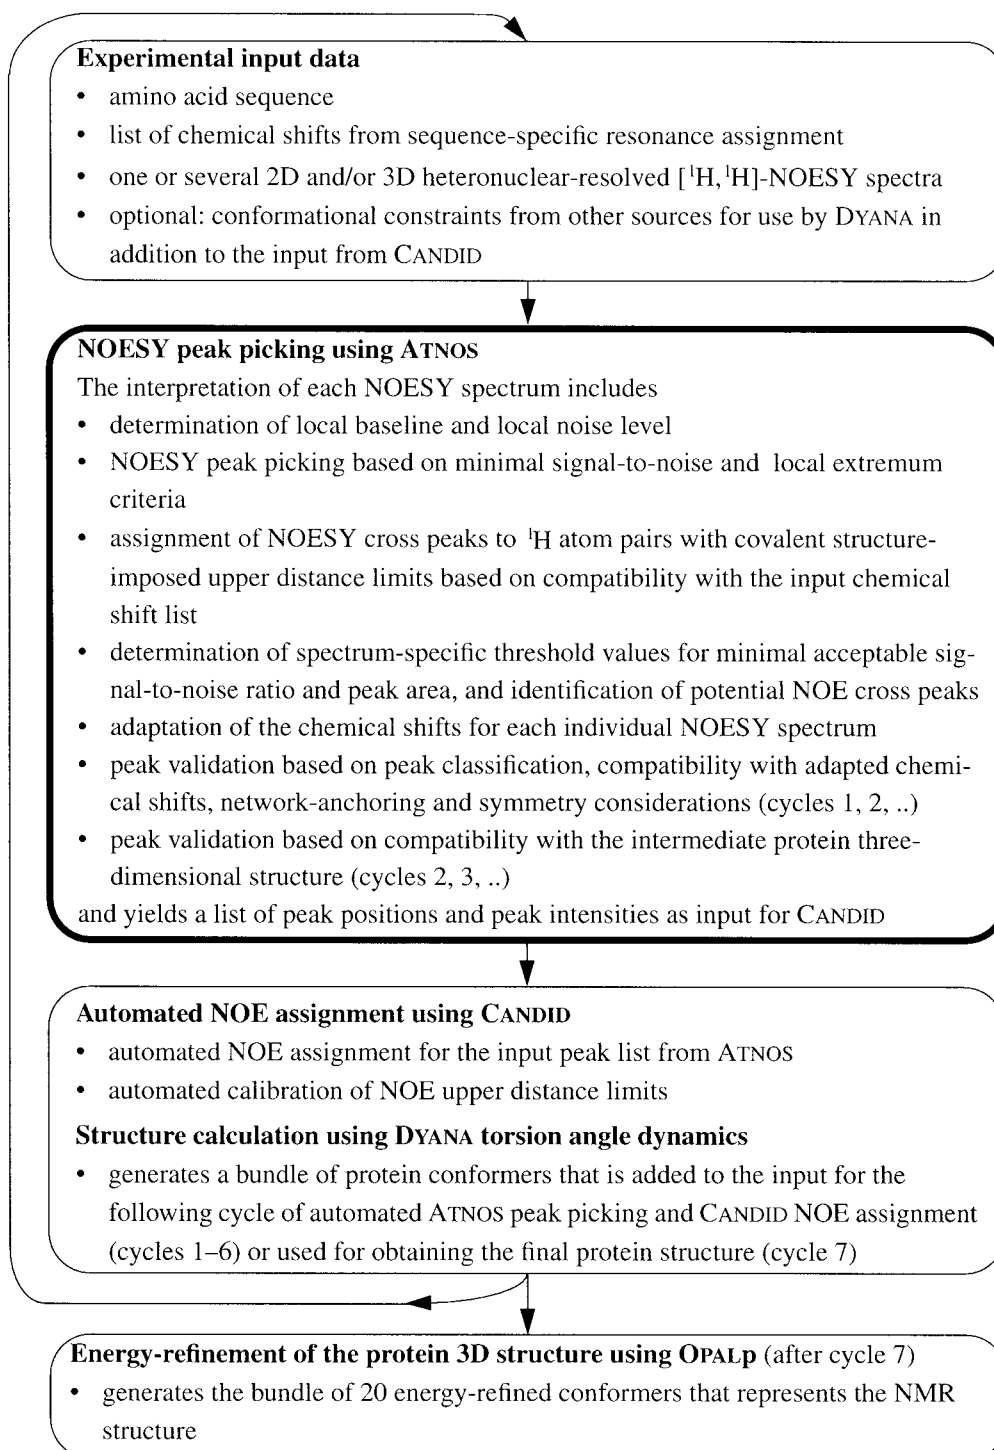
**Experimental input data**

- amino acid sequence
- list of chemical shifts from sequence-specific resonance assignment
- one or several 2D and/or 3D heteronuclear-resolved [$^1$H,$^1$H]-NOESY spectra
- optional: conformational constraints from other sources for use by DYANA in addition to the input from CANDID

**NOESY peak picking using ATNOS**

The interpretation of each NOESY spectrum includes

- determination of local baseline and local noise level
- NOESY peak picking based on minimal signal-to-noise and local extremum criteria
- assignment of NOESY cross peaks to $^1$H atom pairs with covalent structure-imposed upper distance limits based on compatibility with the input chemical shift list
- determination of spectrum-specific threshold values for minimal acceptable signal-to-noise ratio and peak area, and identification of potential NOE cross peaks
- adaptation of the chemical shifts for each individual NOESY spectrum
- peak validation based on peak classification, compatibility with adapted chemical shifts, network-anchoring and symmetry considerations (cycles 1, 2, ..)
- peak validation based on compatibility with the intermediate protein three-dimensional structure (cycles 2, 3, ..)

and yields a list of peak positions and peak intensities as input for CANDID

**Automated NOE assignment using CANDID**

- automated NOE assignment for the input peak list from ATNOS
- automated calibration of NOE upper distance limits

**Structure calculation using DYANA torsion angle dynamics**

- generates a bundle of protein conformers that is added to the input for the following cycle of automated ATNOS peak picking and CANDID NOE assignment (cycles 1–6) or used for obtaining the final protein structure (cycle 7)

**Energy-refinement of the protein 3D structure using OPALp** (after cycle 7)

- generates the bundle of 20 energy-refined conformers that represents the NMR structure